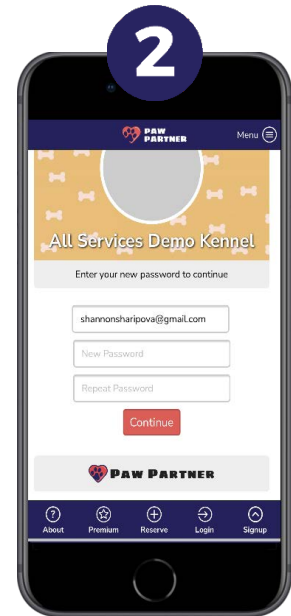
2

PAW PARTNER

Menu

All Services Demo Kennel

Enter your new password to continue

shannonsharipova@gmail.com

New Password

Repeat Password

Continue

PAW PARTNER

About

Premium

Reserve

Login

Signup